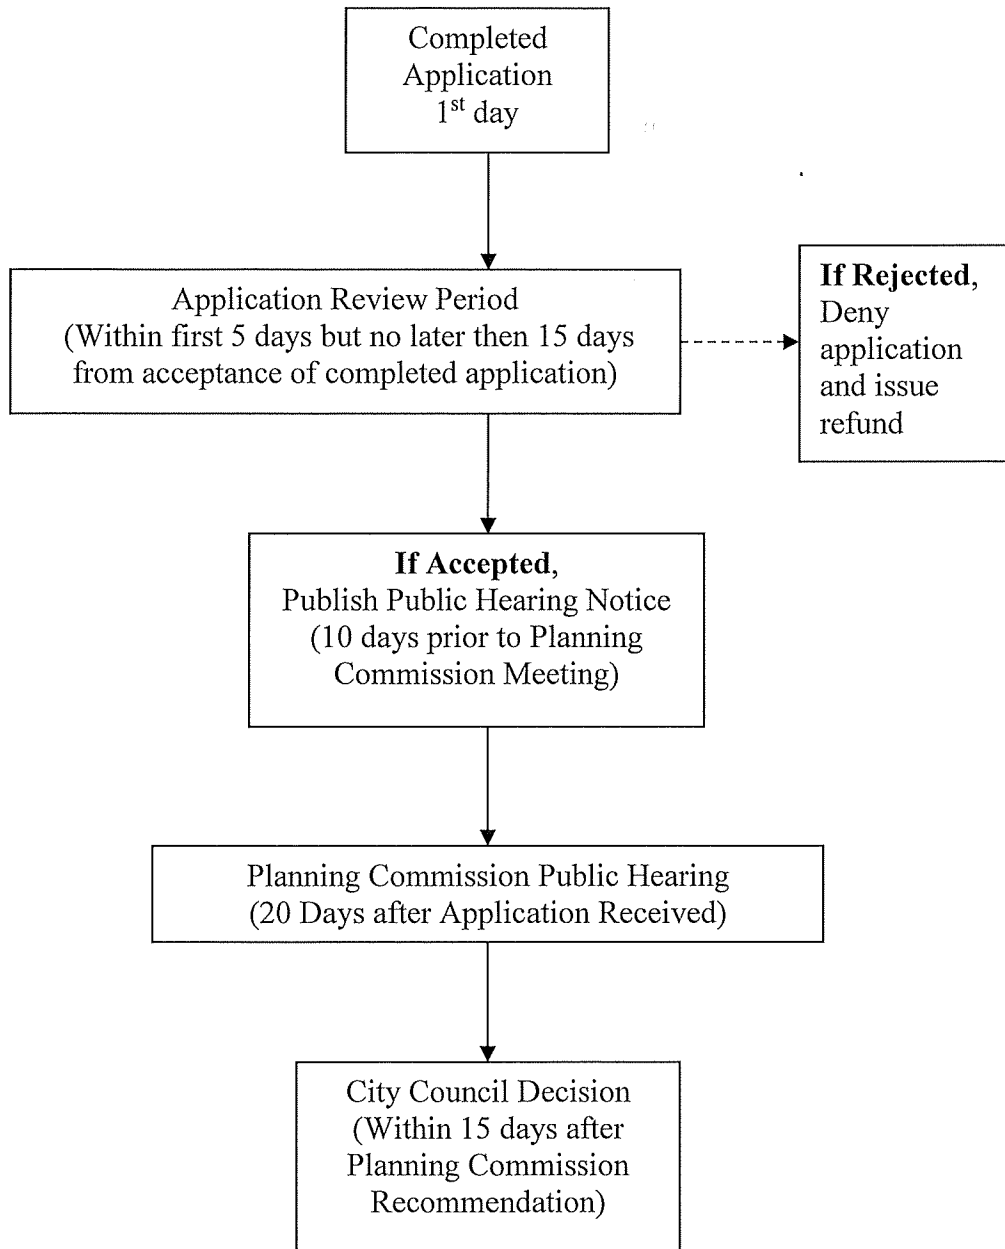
Completed Application
1$^{st}$ day

Application Review Period
(Within first 5 days but no later then 15 days from acceptance of completed application)

If Rejected, Deny application and issue refund

If Accepted,
Publish Public Hearing Notice
(10 days prior to Planning Commission Meeting)

Planning Commission Public Hearing
(20 Days after Application Received)

City Council Decision
(Within 15 days after Planning Commission Recommendation)